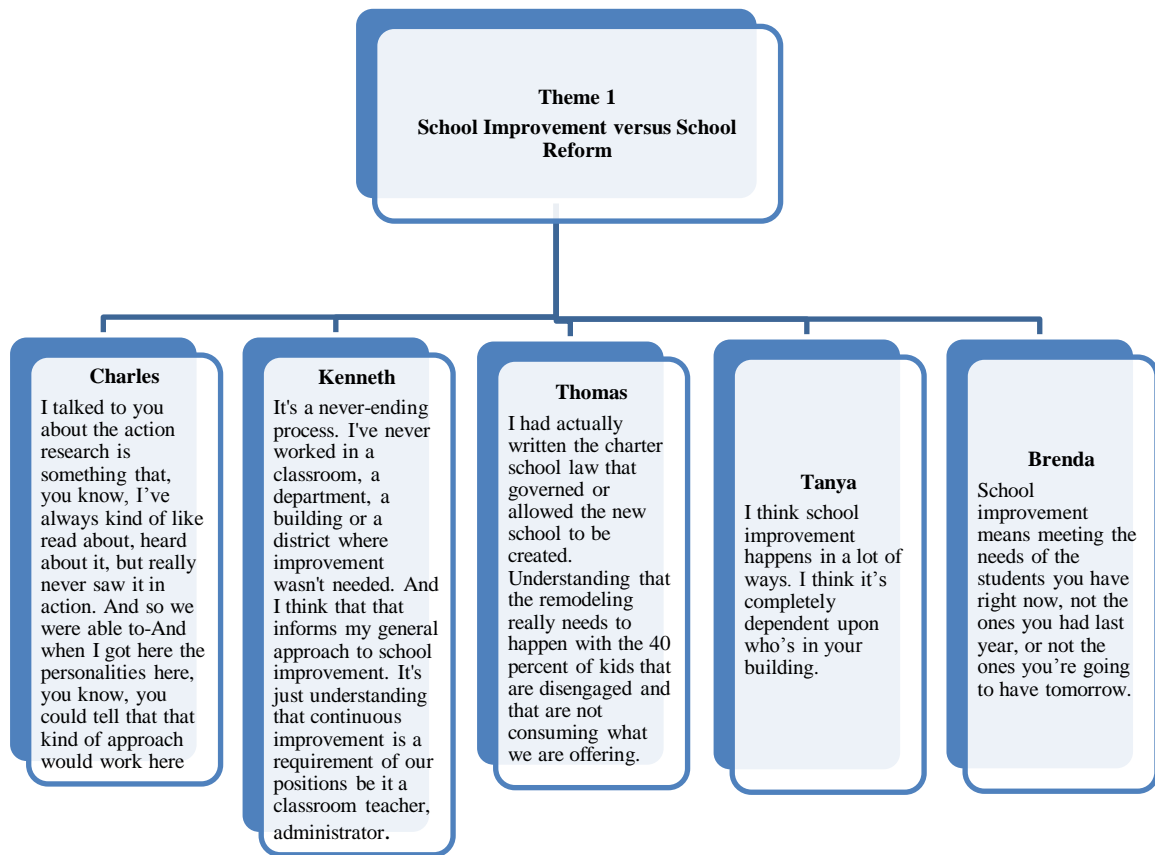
Theme 1
School Improvement versus School Reform

Charles
I talked to you about the action research is something that, you know, I've always kind of like read about, heard about it, but really never saw it in action. And so we were able to-And when I got here the personalities here, you know, you could tell that that kind of approach would work here

Kenneth
It's a never-ending process. I've never worked in a classroom, a department, a building or a district where improvement wasn't needed. And I think that that informs my general approach to school improvement. It's just understanding that continuous improvement is a requirement of our positions be it a classroom teacher, administrator.

Thomas
I had actually written the charter school law that governed or allowed the new school to be created. Understanding that the remodeling really needs to happen with the 40 percent of kids that are disengaged and that are not consuming what we are offering.

Tanya
I think school improvement happens in a lot of ways. I think it's completely dependent upon who's in your building.

Brenda
School improvement means meeting the needs of the students you have right now, not the ones you had last year, or not the ones you're going to have tomorrow.